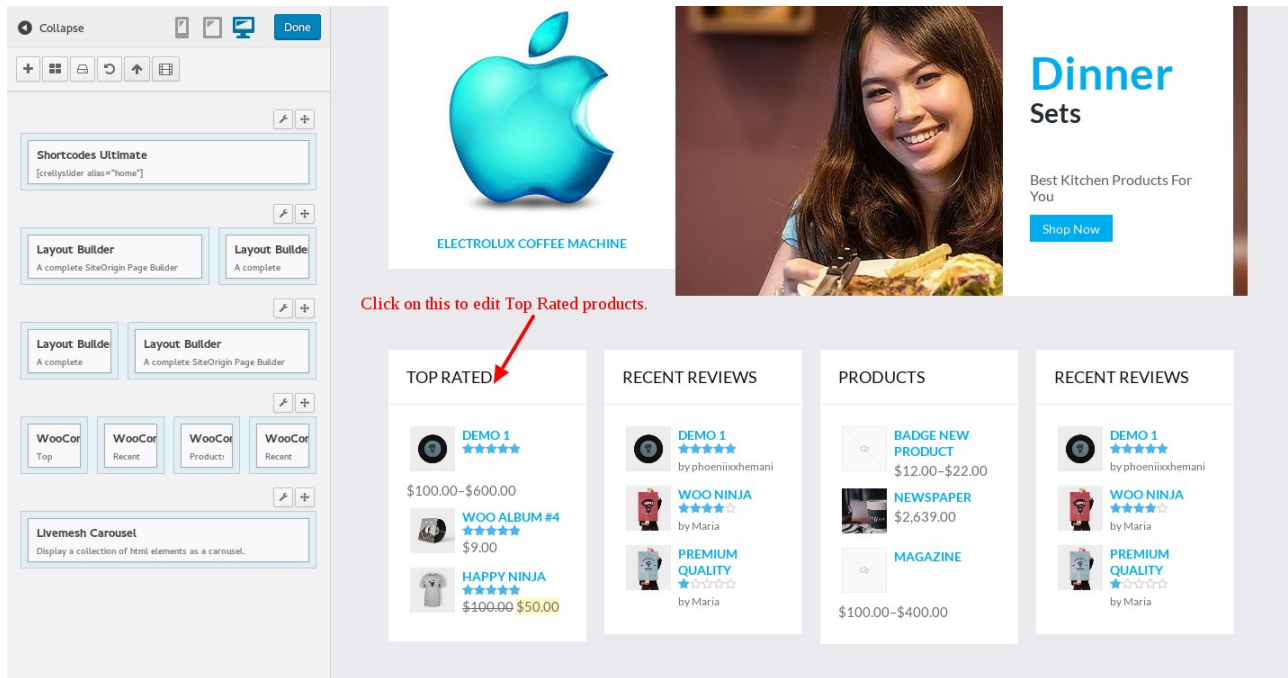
Collapse

Done

Shortcodes Ultimate
[crellyslider alias="home"]

Layout Builder
A complete SiteOrigin Page Builder

Layout Builde
A complete

Layout Builde
A complete

Layout Builder
A complete SiteOrigin Page Builder

WooCor
Top

WooCor
Recent

WooCor
Products

WooCor
Recent

Livemesh Carousel
Display a collection of html elements as a carousel.

ELECTROLUX COFFEE MACHINE

Dinner
Sets

Best Kitchen Products For You

Shop Now

Click on this to edit Top Rated products.

TOP RATED

DEMO 1

$100.00–$600.00

WOO ALBUM #4

$9.00

HAPPY NINJA

~~$100.00~~ $50.00

RECENT REVIEWS

DEMO 1

by phoeniixxhemani

WOO NINJA

by Maria

PREMIUM QUALITY

by Maria

PRODUCTS

BADGE NEW PRODUCT

$12.00–$22.00

NEWSPAPER

$2,639.00

MAGAZINE

$100.00–$400.00

RECENT REVIEWS

DEMO 1

by phoeniixxhemani

WOO NINJA

by Maria

PREMIUM QUALITY

by Maria